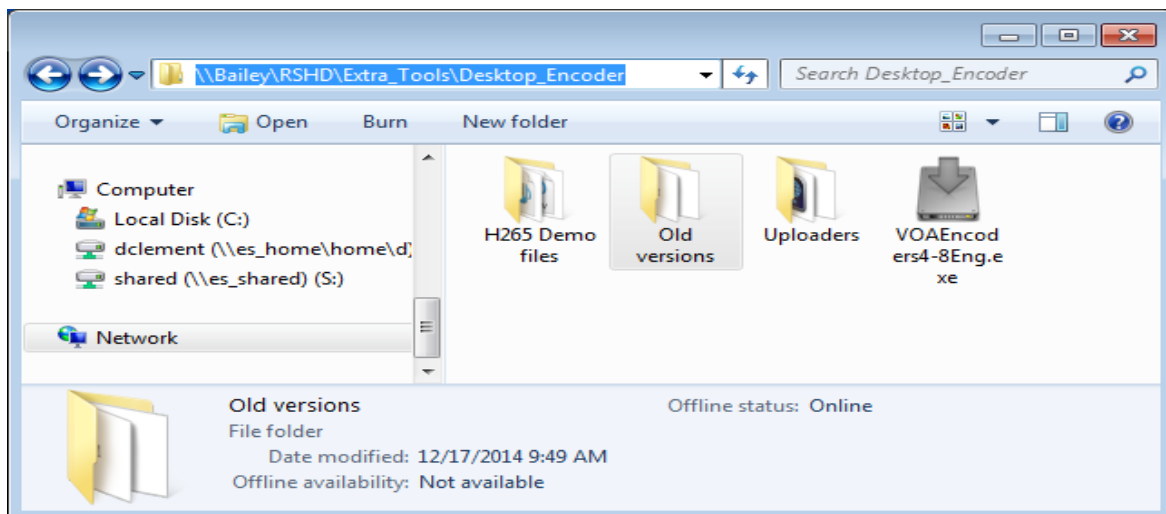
\\Bailey\RSHD\Extra_Tools\Desktop_Encoder

Search Desktop_Encoder

Organize ▾ Open Burn New folder

Computer
Local Disk (C:)
dclement (\\es_home\home\d)
shared (\\es_shared) (S:)
Network

H265 Demo files
Old versions
Uploaders
VOAEncoders4-8Eng.exe

Old versions
File folder
Date modified: 12/17/2014 9:49 AM
Offline availability: Not available
Offline status: Online